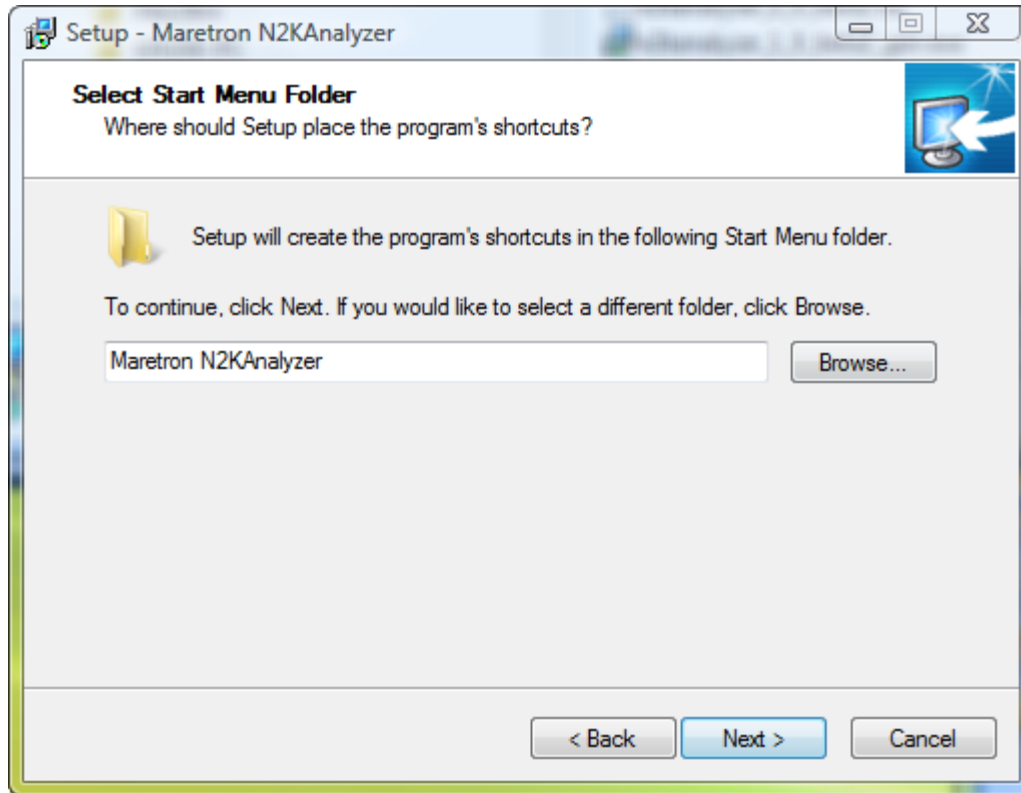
Setup - Maretron N2KAnalyzer

Select Start Menu Folder
Where should Setup place the program's shortcuts?

Setup will create the program's shortcuts in the following Start Menu folder.

To continue, click Next. If you would like to select a different folder, click Browse.

Maretron N2KAnalyzer

Browse...

< Back

Next >

Cancel